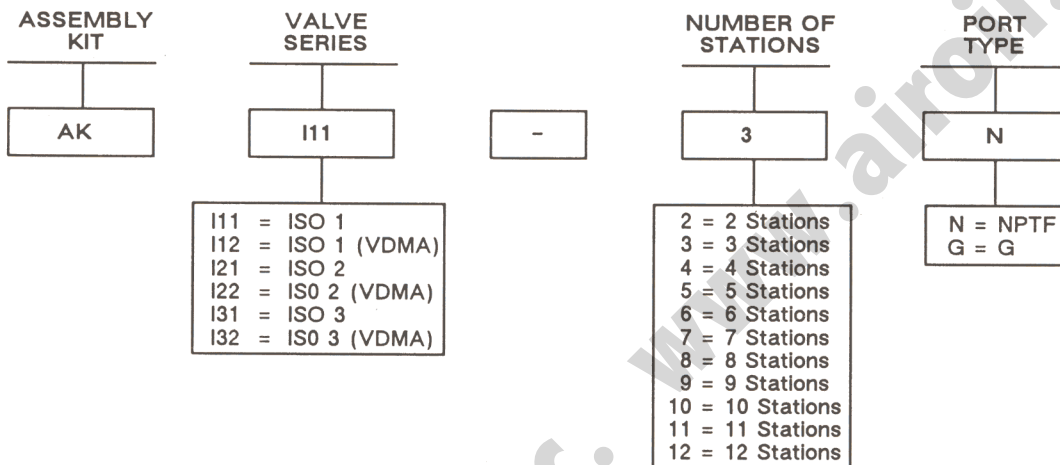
ASSEMBLY KIT

AK

VALVE SERIES

I11

I11 = ISO 1
I12 = ISO 1 (VDMA)
I21 = ISO 2
I22 = IS0 2 (VDMA)
I31 = ISO 3
I32 = IS0 3 (VDMA)

-

NUMBER OF STATIONS

3

2 = 2 Stations
3 = 3 Stations
4 = 4 Stations
5 = 5 Stations
6 = 6 Stations
7 = 7 Stations
8 = 8 Stations
9 = 9 Stations
10 = 10 Stations
11 = 11 Stations
12 = 12 Stations

PORT TYPE

N

N = NPTF
G = G

www.airoil